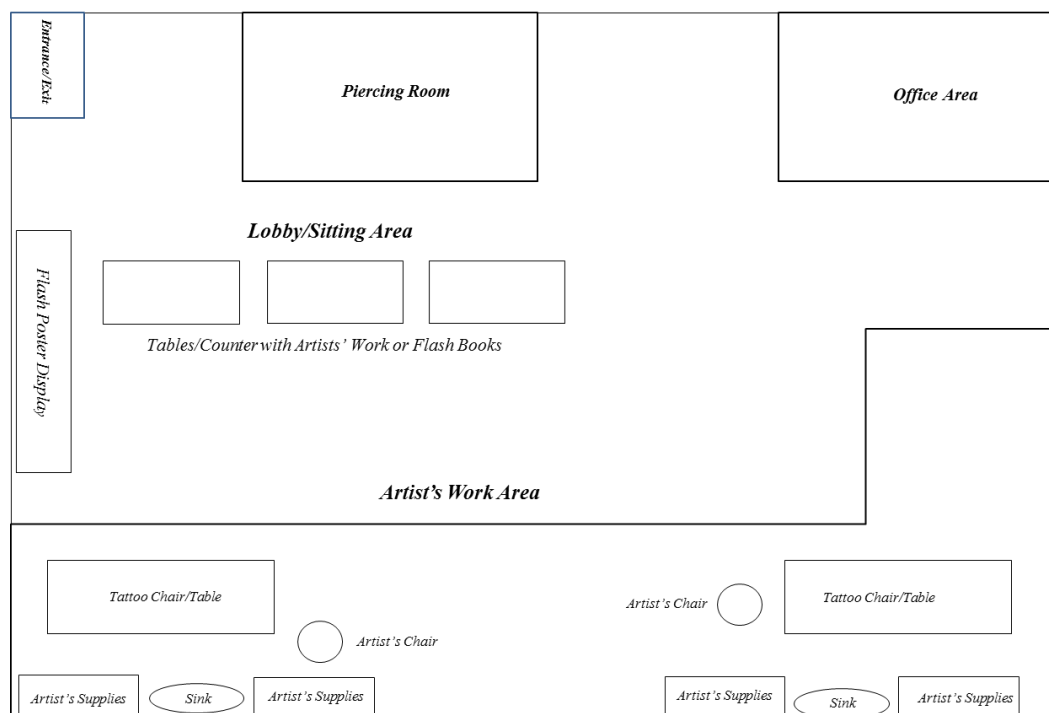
Entrance/Exit

Piercing Room

Office Area

Lobby/Sitting Area

Flash Poster Display

Tables/Counter with Artists' Work or Flash Books

Artist's Work Area

Tattoo Chair/Table

Artist's Chair

Artist's Chair

Tattoo Chair/Table

Artist's Supplies

Sink

Artist's Supplies

Artist's Supplies

Sink

Artist's Supplies